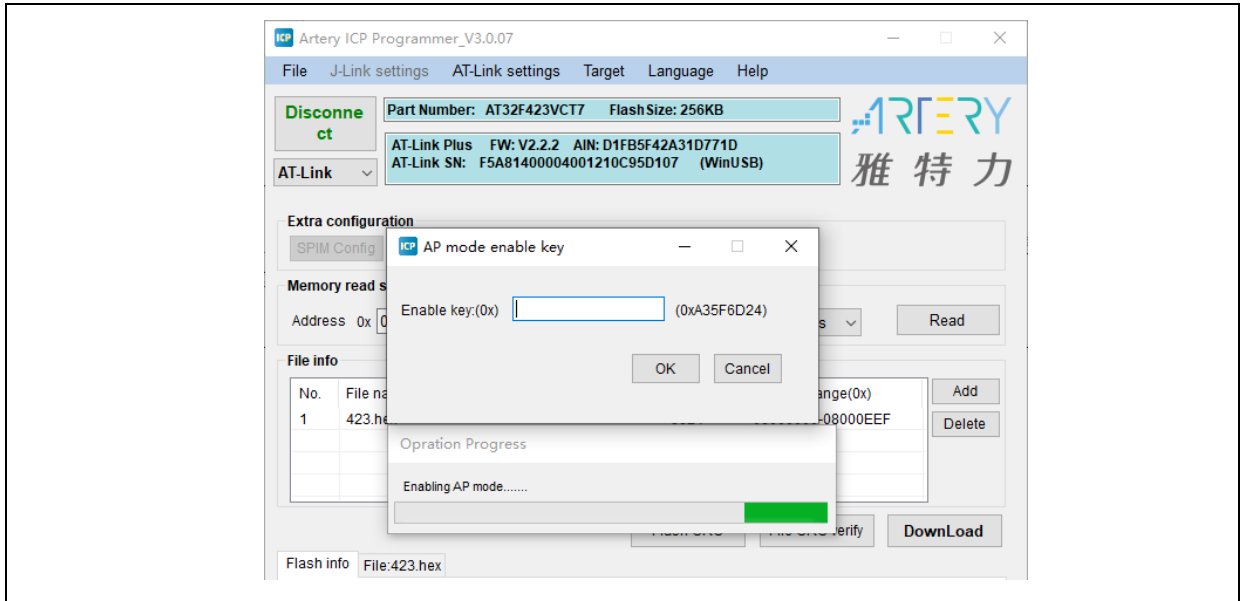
Artery ICP Programmer_V3.0.07

File J-Link settings AT-Link settings Target Language Help

Disconnect

AT-Link

Part Number: AT32F423VCT7 Flash Size: 256KB

AT-Link Plus FW: V2.2.2 AIN: D1FB5F42A31D771D
AT-Link SN: F5A81400004001210C95D107 (WinUSB)

ARTERY
雅特力

Extra configuration

SPIM Config

Memory read s

Address 0x 0

s

Read

File info

| No. | File na | | ange(0x) |
|---|---|---|---|
| 1 | 423.he | | -08000EEF |

Add

Delete

AP mode enable key

Enable key:(0x) (0xA35F6D24)

OK Cancel

Opration Progress

Enabling AP mode.......

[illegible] verify

DownLoad

Flash info File:423.hex